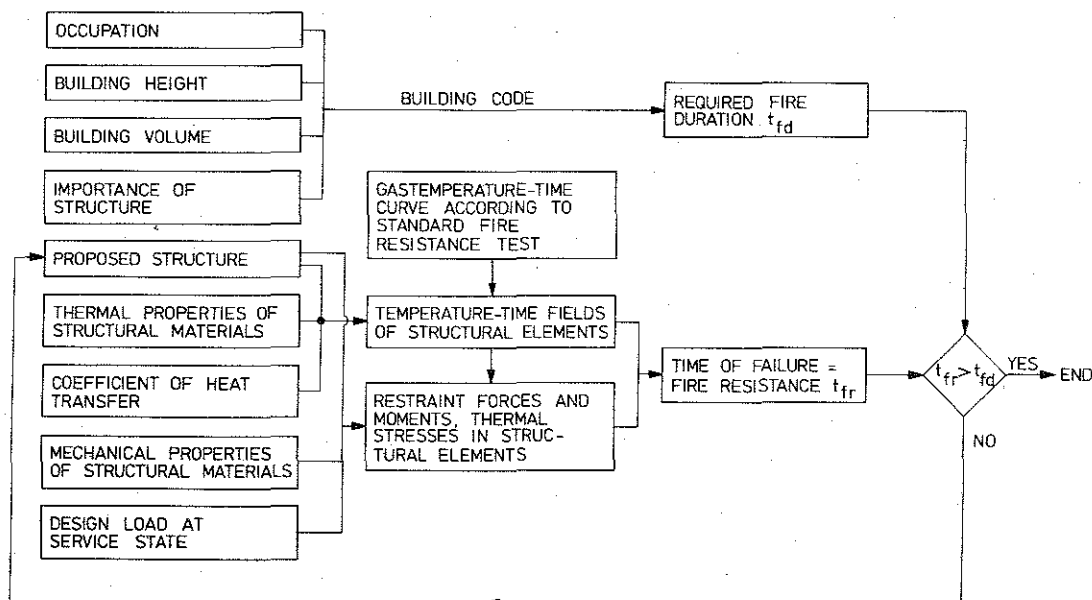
OCCUPATION

BUILDING HEIGHT

BUILDING VOLUME

IMPORTANCE OF STRUCTURE

BUILDING CODE

REQUIRED FIRE DURATION $t_{fd}$

GASTEMPERATURE-TIME CURVE ACCORDING TO STANDARD FIRE RESISTANCE TEST

PROPOSED STRUCTURE

THERMAL PROPERTIES OF STRUCTURAL MATERIALS

TEMPERATURE-TIME FIELDS OF STRUCTURAL ELEMENTS

COEFFICIENT OF HEAT TRANSFER

RESTRAINT FORCES AND MOMENTS, THERMAL STRESSES IN STRUCTURAL ELEMENTS

TIME OF FAILURE = FIRE RESISTANCE $t_{fr}$

$t_{fr} > t_{fd}$

YES

END

NO

MECHANICAL PROPERTIES OF STRUCTURAL MATERIALS

DESIGN LOAD AT SERVICE STATE